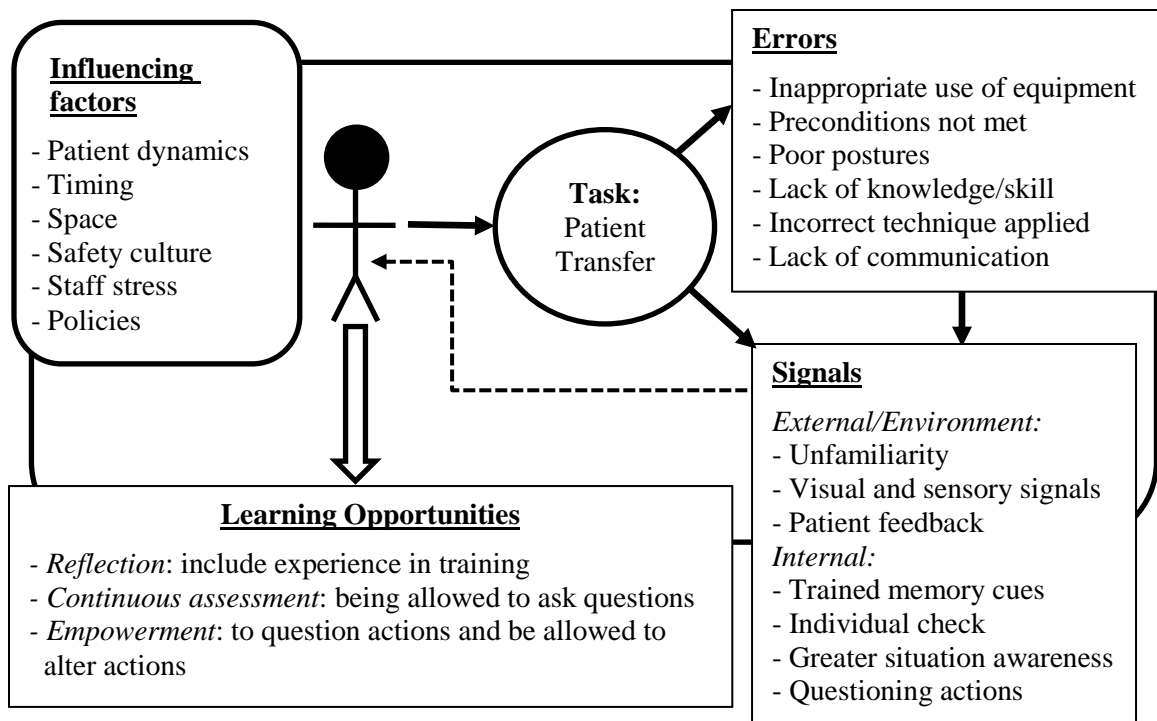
**Influencing factors**

- Patient dynamics
- Timing
- Space
- Safety culture
- Staff stress
- Policies

**Task:** Patient Transfer

**Errors**

- Inappropriate use of equipment
- Preconditions not met
- Poor postures
- Lack of knowledge/skill
- Incorrect technique applied
- Lack of communication

**Signals**

*External/Environment:*
- Unfamiliarity
- Visual and sensory signals
- Patient feedback

*Internal:*
- Trained memory cues
- Individual check
- Greater situation awareness
- Questioning actions

**Learning Opportunities**

- *Reflection*: include experience in training
- *Continuous assessment*: being allowed to ask questions
- *Empowerment*: to question actions and be allowed to alter actions